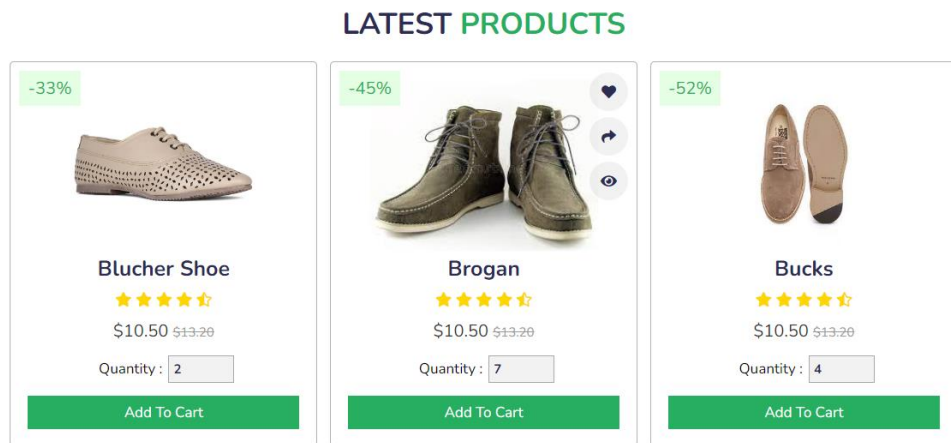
LATEST PRODUCTS

-33%

Blucher Shoe

$10.50 ~~$13.20~~

Quantity : 2

Add To Cart

-45%

Brogan

$10.50 ~~$13.20~~

Quantity : 7

Add To Cart

-52%

Bucks

$10.50 ~~$13.20~~

Quantity : 4

Add To Cart